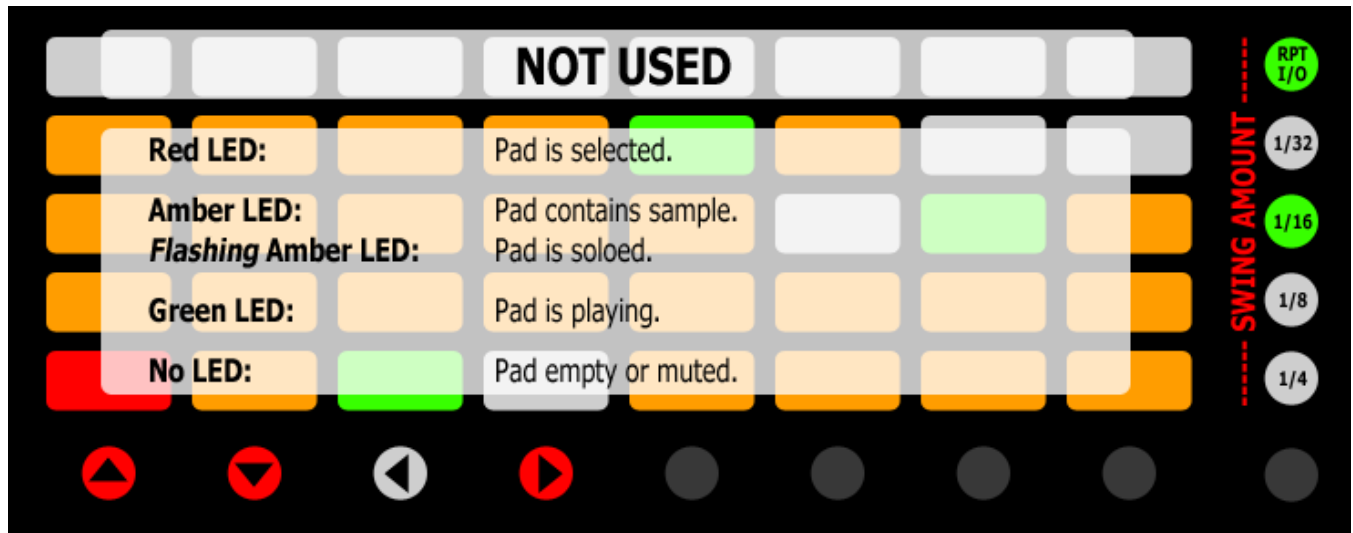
NOT USED

| | |
|---|---|
| Red LED: | Pad is selected. |
| Amber LED: | Pad contains sample. |
| *Flashing* Amber LED: | Pad is soloed. |
| Green LED: | Pad is playing. |
| No LED: | Pad empty or muted. |

SWING AMOUNT

RPT I/O

1/32

1/16

1/8

1/4